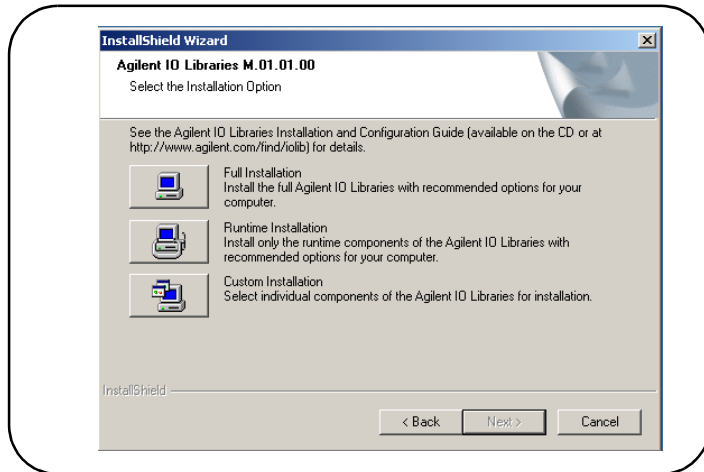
InstallShield Wizard

Agilent IO Libraries M.01.01.00

Select the Installation Option

See the Agilent IO Libraries Installation and Configuration Guide (available on the CD or at http://www.agilent.com/find/iolib) for details.

Full Installation
Install the full Agilent IO Libraries with recommended options for your computer.

Runtime Installation
Install only the runtime components of the Agilent IO Libraries with recommended options for your computer.

Custom Installation
Select individual components of the Agilent IO Libraries for installation.

InstallShield

< Back

Next >

Cancel